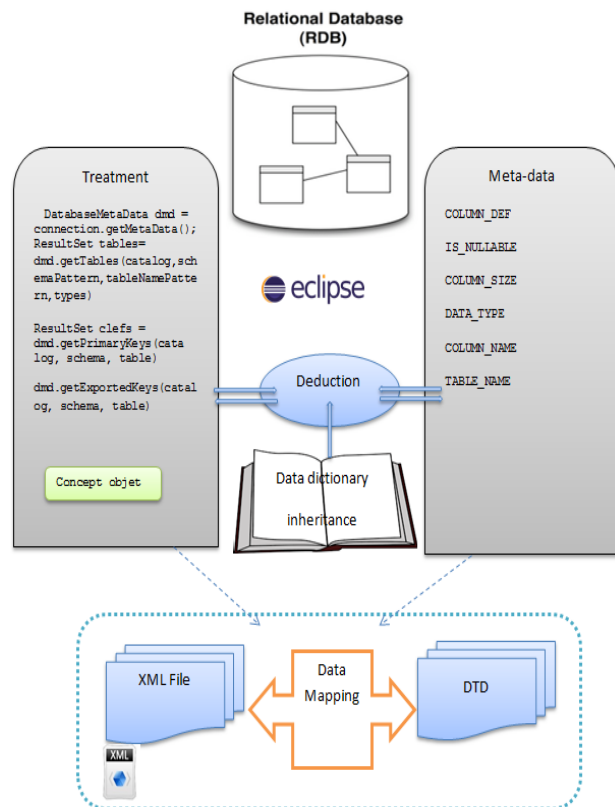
Relational Database
(RDB)

Treatment

DatabaseMetaData dmd = connection.getMetaData();
ResultSet tables= dmd.getTables(catalog,schemaPattern,tableNamePattern,types)

ResultSet clefs = dmd.getPrimaryKeys(catalog, schema, table)

dmd.getExportedKeys(catalog, schema, table)

Concept objet

eclipse

Deduction

Data dictionary
inheritance

Meta-data

COLUMN_DEF

IS_NULLABLE

COLUMN_SIZE

DATA_TYPE

COLUMN_NAME

TABLE_NAME

XML File

Data Mapping

DTD

XML